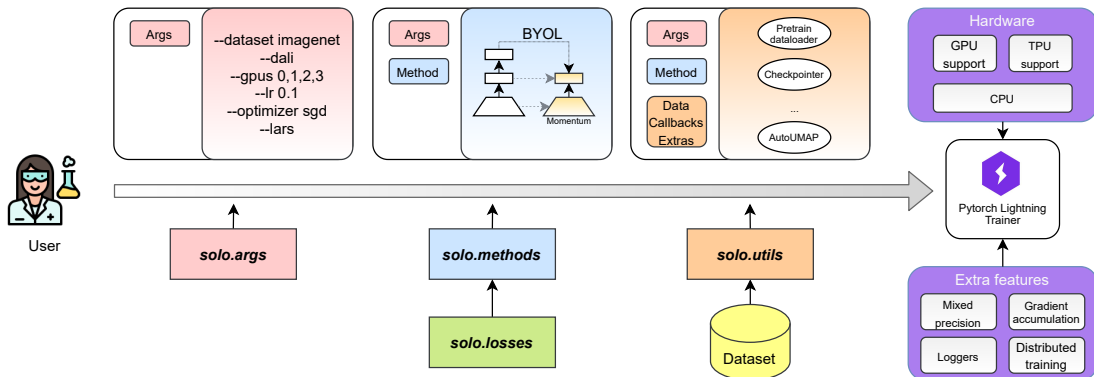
Args

--dataset imagenet
--dali
--gpus 0,1,2,3
--lr 0.1
--optimizer sgd
--lars

Args

Method

BYOL

Momentum

Args

Method

Data
Callbacks
Extras

Pretrain dataloader

Checkpointer

...

AutoUMAP

Hardware

GPU support

TPU support

CPU

User

Pytorch Lightning Trainer

solo.args

solo.methods

solo.utils

solo.losses

Dataset

Extra features

Mixed precision

Gradient accumulation

Loggers

Distributed training